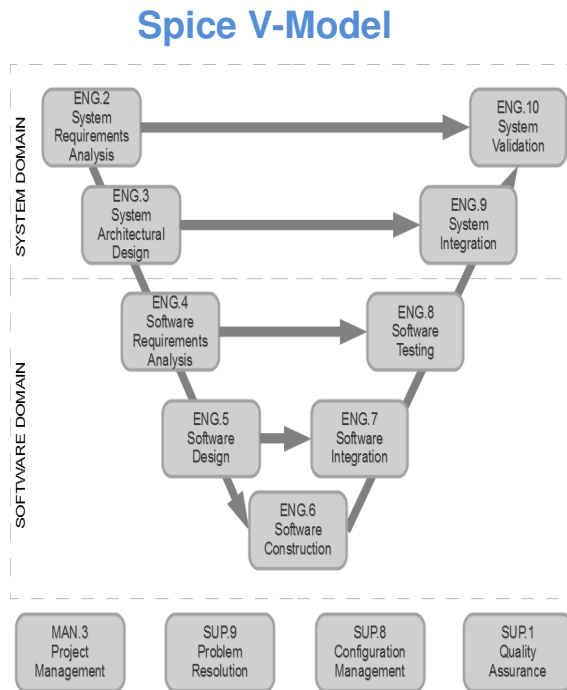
Spice V-Model

SYSTEM DOMAIN

ENG.2 System Requirements Analysis

ENG.10 System Validation

ENG.3 System Architectural Design

ENG.9 System Integration

SOFTWARE DOMAIN

ENG.4 Software Requirements Analysis

ENG.8 Software Testing

ENG.5 Software Design

ENG.7 Software Integration

ENG.6 Software Construction

MAN.3 Project Management

SUP.9 Problem Resolution

SUP.8 Configuration Management

SUP.1 Quality Assurance